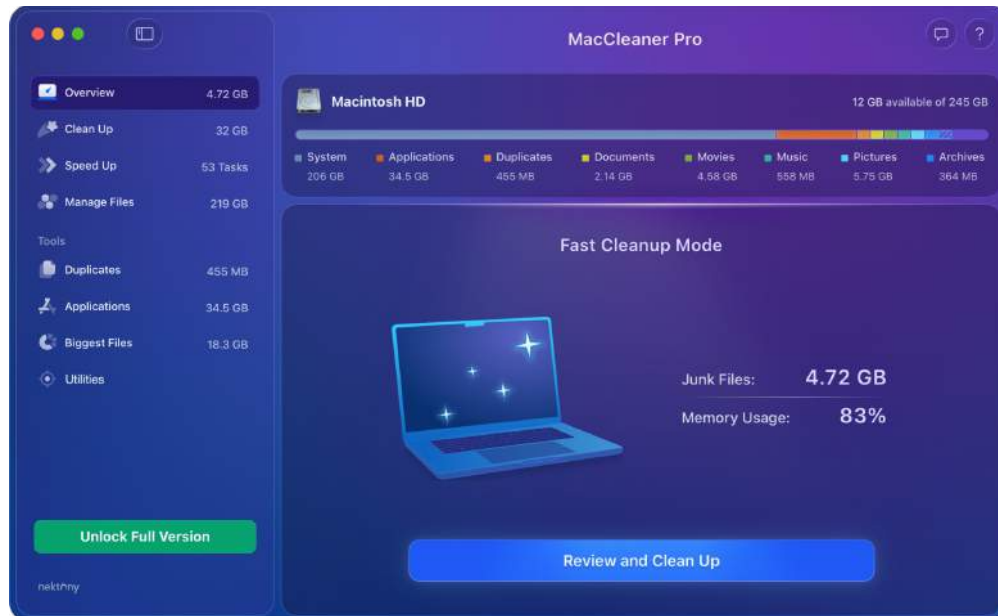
MacCleaner Pro

Overview 4.72 GB
Clean Up 32 GB
Speed Up 53 Tasks
Manage Files 219 GB

Tools
Duplicates 455 MB
Applications 34.5 GB
Biggest Files 18.3 GB
Utilities

Unlock Full Version

nektony

Macintosh HD
12 GB available of 245 GB

| System | Applications | Duplicates | Documents | Movies | Music | Pictures | Archives |
|---|---|---|---|---|---|---|---|
| 206 GB | 34.5 GB | 455 MB | 2.14 GB | 4.58 GB | 558 MB | 5.75 GB | 364 MB |

Fast Cleanup Mode

Junk Files: 4.72 GB
Memory Usage: 83%

Review and Clean Up